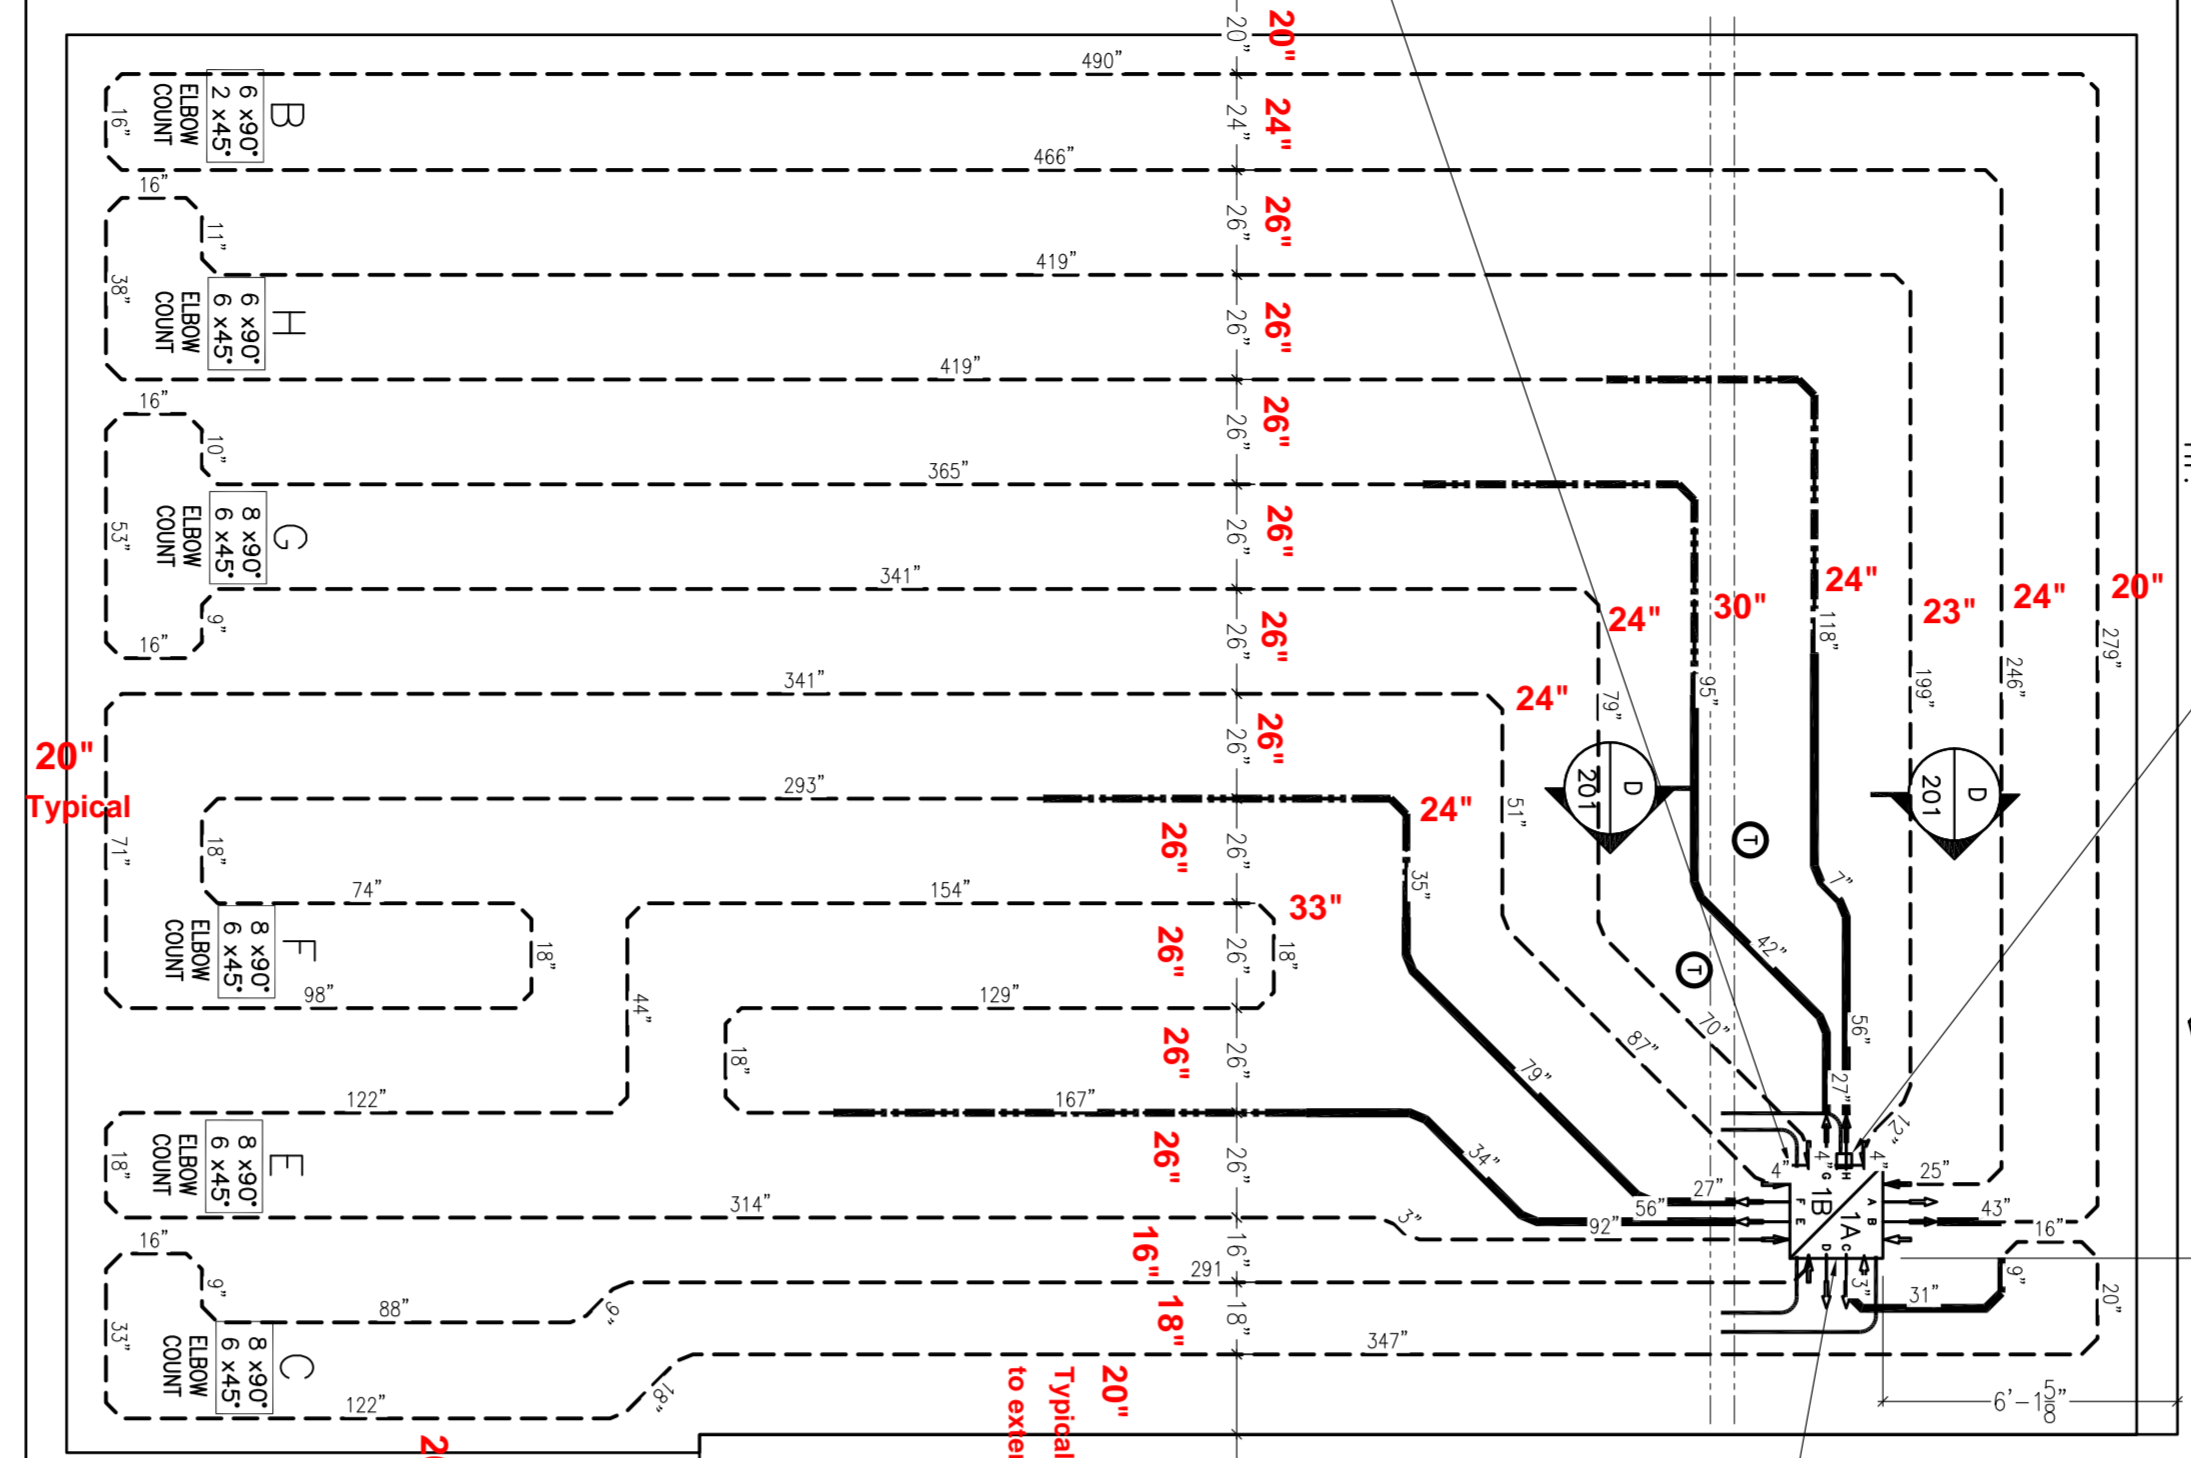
20"
20"
490"
B
6 x90°
2 x45°
ELBOW COUNT
16"
24"
24"
466"
16"
26"
26"
11"
419"
38"
H
6 x90°
6 x45°
ELBOW COUNT
26"
26"
419"
16"
26"
26"
10"
365"
53"
G
8 x90°
6 x45°
ELBOW COUNT
26"
26"
341"
9"
16"
26"
26"
24"
30"
24"
23"
24"
20"
118"
199"
246"
279"
341"
24"
79"
95"
26"
26"
20"
Typical
293"
D
201
D
201
24"
51"
71"
18"
26"
26"
T
35"
7"
74"
154"
33"
F
8 x90°
6 x45°
ELBOW COUNT
18"
26"
26"
18"
T
42"
98"
44"
129"
70"
87"
56"
18"
26"
26"
79"
27"
122"
167"
12"
E
8 x90°
6 x45°
ELBOW COUNT
18"
26"
26"
34"
4"
4"
4"
25"
27"
1B
1A
314"
3"
56"
92"
43"
16"
16"
16"
16"
291
9"
3"
9"
88"
9"
18"
18"
31"
20"
33"
C
8 x90°
6 x45°
ELBOW COUNT
347"
18"
122"
20"
Typical
to exte
6'-1$\frac{5}{8}$"